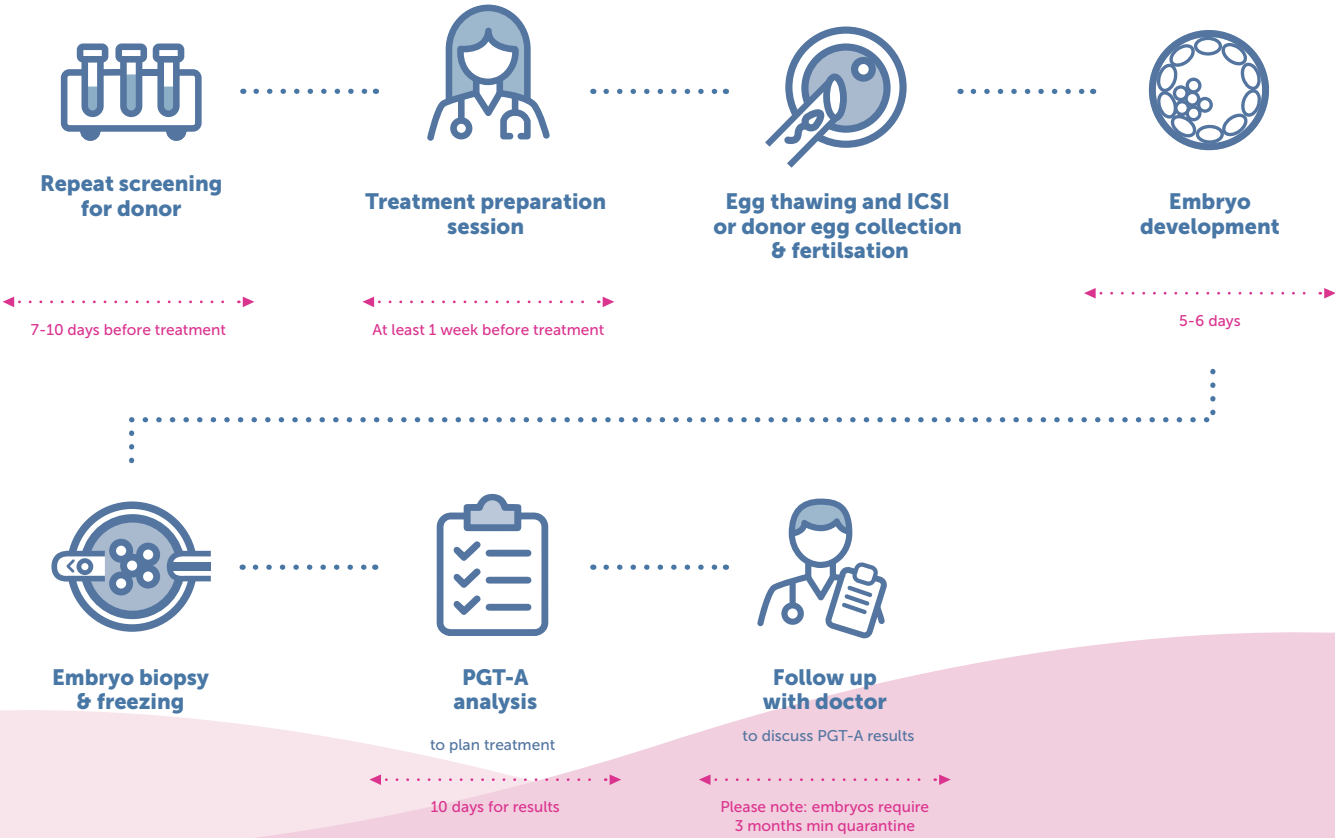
Repeat screening for donor

Treatment preparation session

Egg thawing and ICSI or donor egg collection & fertilsation

Embryo development

7-10 days before treatment

At least 1 week before treatment

5-6 days

Embryo biopsy & freezing

PGT-A analysis

to plan treatment

Follow up with doctor

to discuss PGT-A results

10 days for results

Please note: embryos require 3 months min quarantine